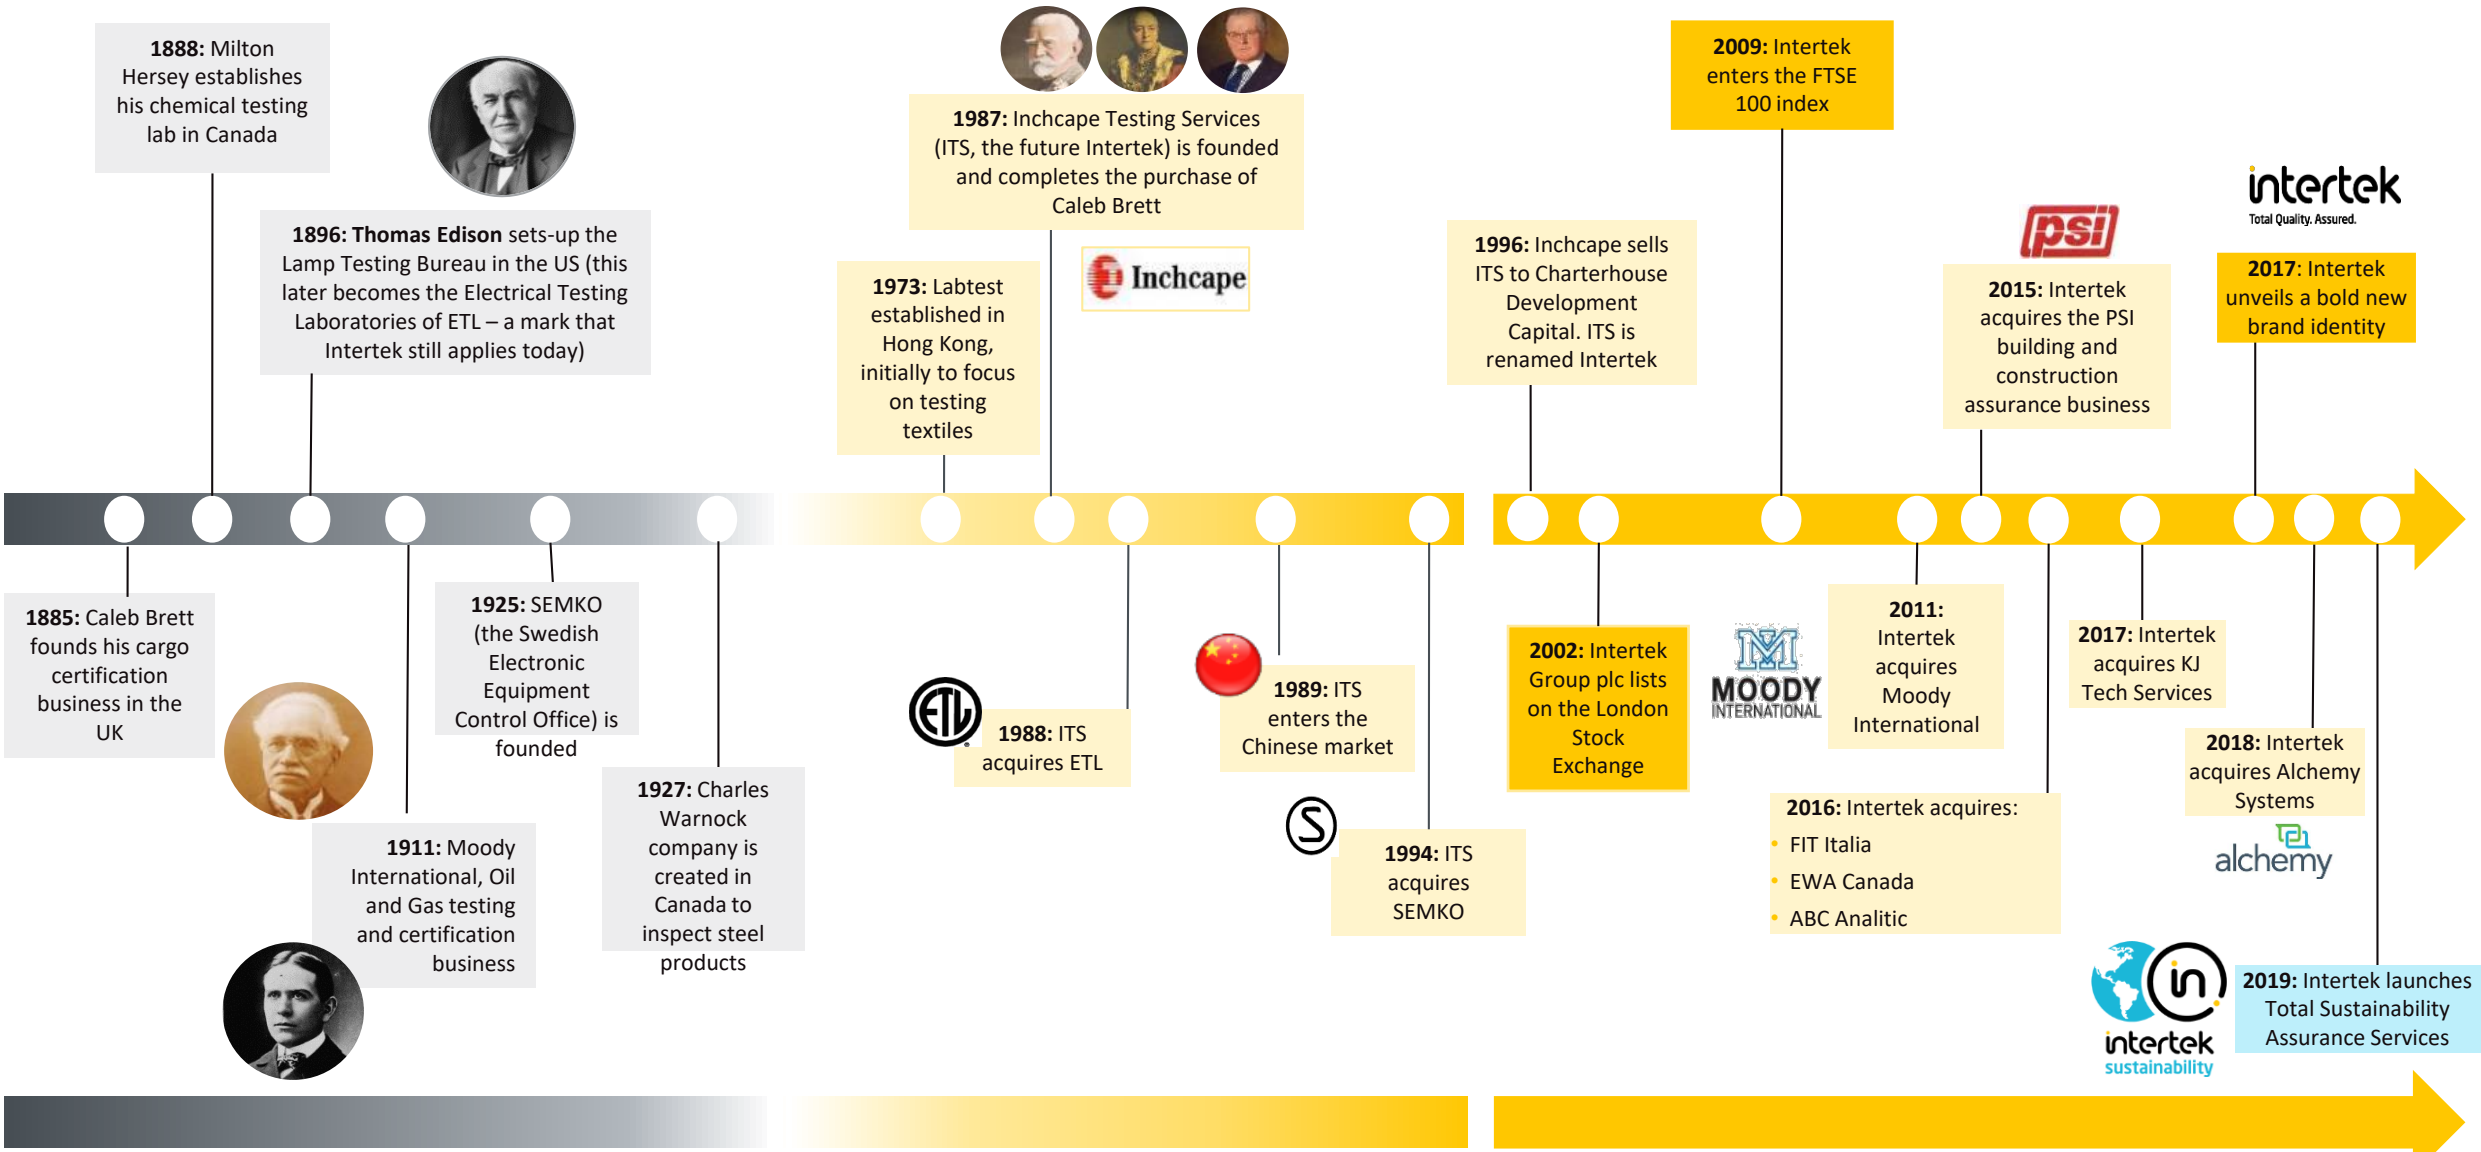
**1888:** Milton Hersey establishes his chemical testing lab in Canada

**1896: Thomas Edison** sets-up the Lamp Testing Bureau in the US (this later becomes the Electrical Testing Laboratories of ETL – a mark that Intertek still applies today)

**1885:** Caleb Brett founds his cargo certification business in the UK

**1925:** SEMKO (the Swedish Electronic Equipment Control Office) is founded

**1911:** Moody International, Oil and Gas testing and certification business

**1927:** Charles Warnock company is created in Canada to inspect steel products

**1987:** Inchcape Testing Services (ITS, the future Intertek) is founded and completes the purchase of Caleb Brett

Inchcape

**1973:** Labtest established in Hong Kong, initially to focus on testing textiles

**1988:** ITS acquires ETL

**1989:** ITS enters the Chinese market

**1994:** ITS acquires SEMKO

**2009:** Intertek enters the FTSE 100 index

**1996:** Inchcape sells ITS to Charterhouse Development Capital. ITS is renamed Intertek

psi

**2015:** Intertek acquires the PSI building and construction assurance business

intertek
Total Quality. Assured.

**2017:** Intertek unveils a bold new brand identity

**2002:** Intertek Group plc lists on the London Stock Exchange

MOODY INTERNATIONAL

**2011:** Intertek acquires Moody International

**2017:** Intertek acquires KJ Tech Services

**2018:** Intertek acquires Alchemy Systems

alchemy

**2016:** Intertek acquires:
- FIT Italia
- EWA Canada
- ABC Analitic

intertek sustainability

**2019:** Intertek launches Total Sustainability Assurance Services